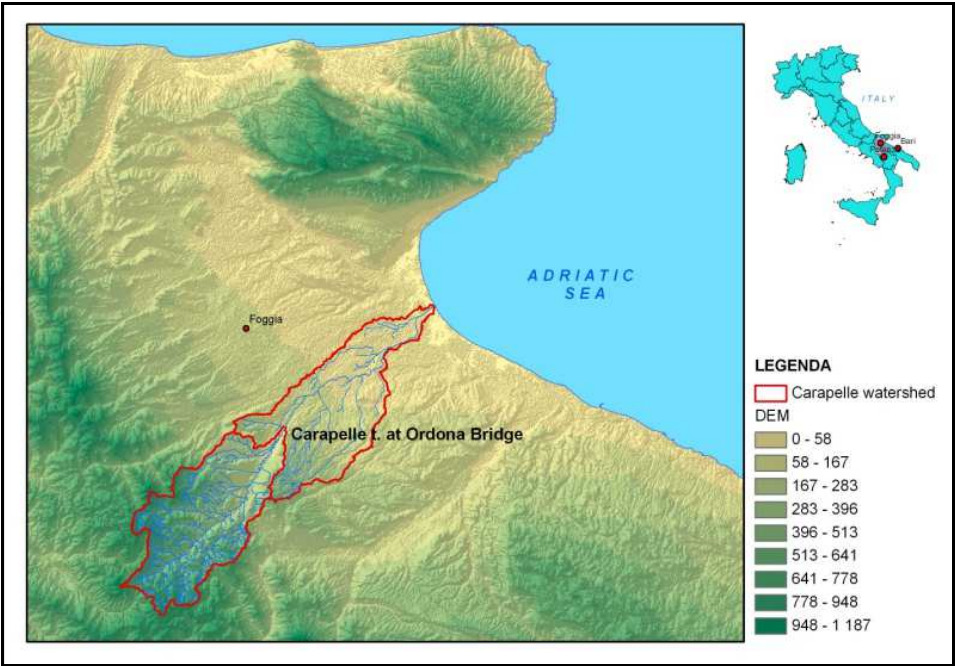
ITALY

Foggia

Bari

Potenza

ADRIATIC SEA

Foggia

Carapelle t. at Ordona Bridge

LEGENDA
Carapelle watershed
DEM
0 - 58
58 - 167
167 - 283
283 - 396
396 - 513
513 - 641
641 - 778
778 - 948
948 - 1 187